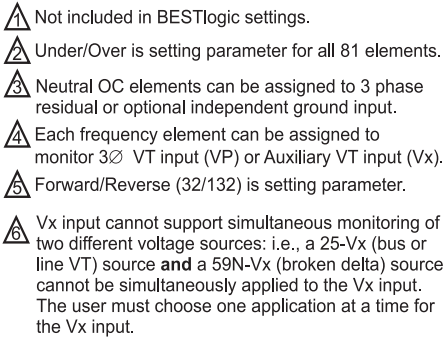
1 Not included in BESTlogic settings.

2 Under/Over is setting parameter for all 81 elements.

3 Neutral OC elements can be assigned to 3 phase residual or optional independent ground input.

4 Each frequency element can be assigned to monitor 3∅ VT input (VP) or Auxiliary VT input (Vx).

5 Forward/Reverse (32/132) is setting parameter.

6 Vx input cannot support simultaneous monitoring of two different voltage sources: i.e., a 25-Vx (bus or line VT) source **and** a 59N-Vx (broken delta) source cannot be simultaneously applied to the Vx input. The user must choose one application at a time for the Vx input.